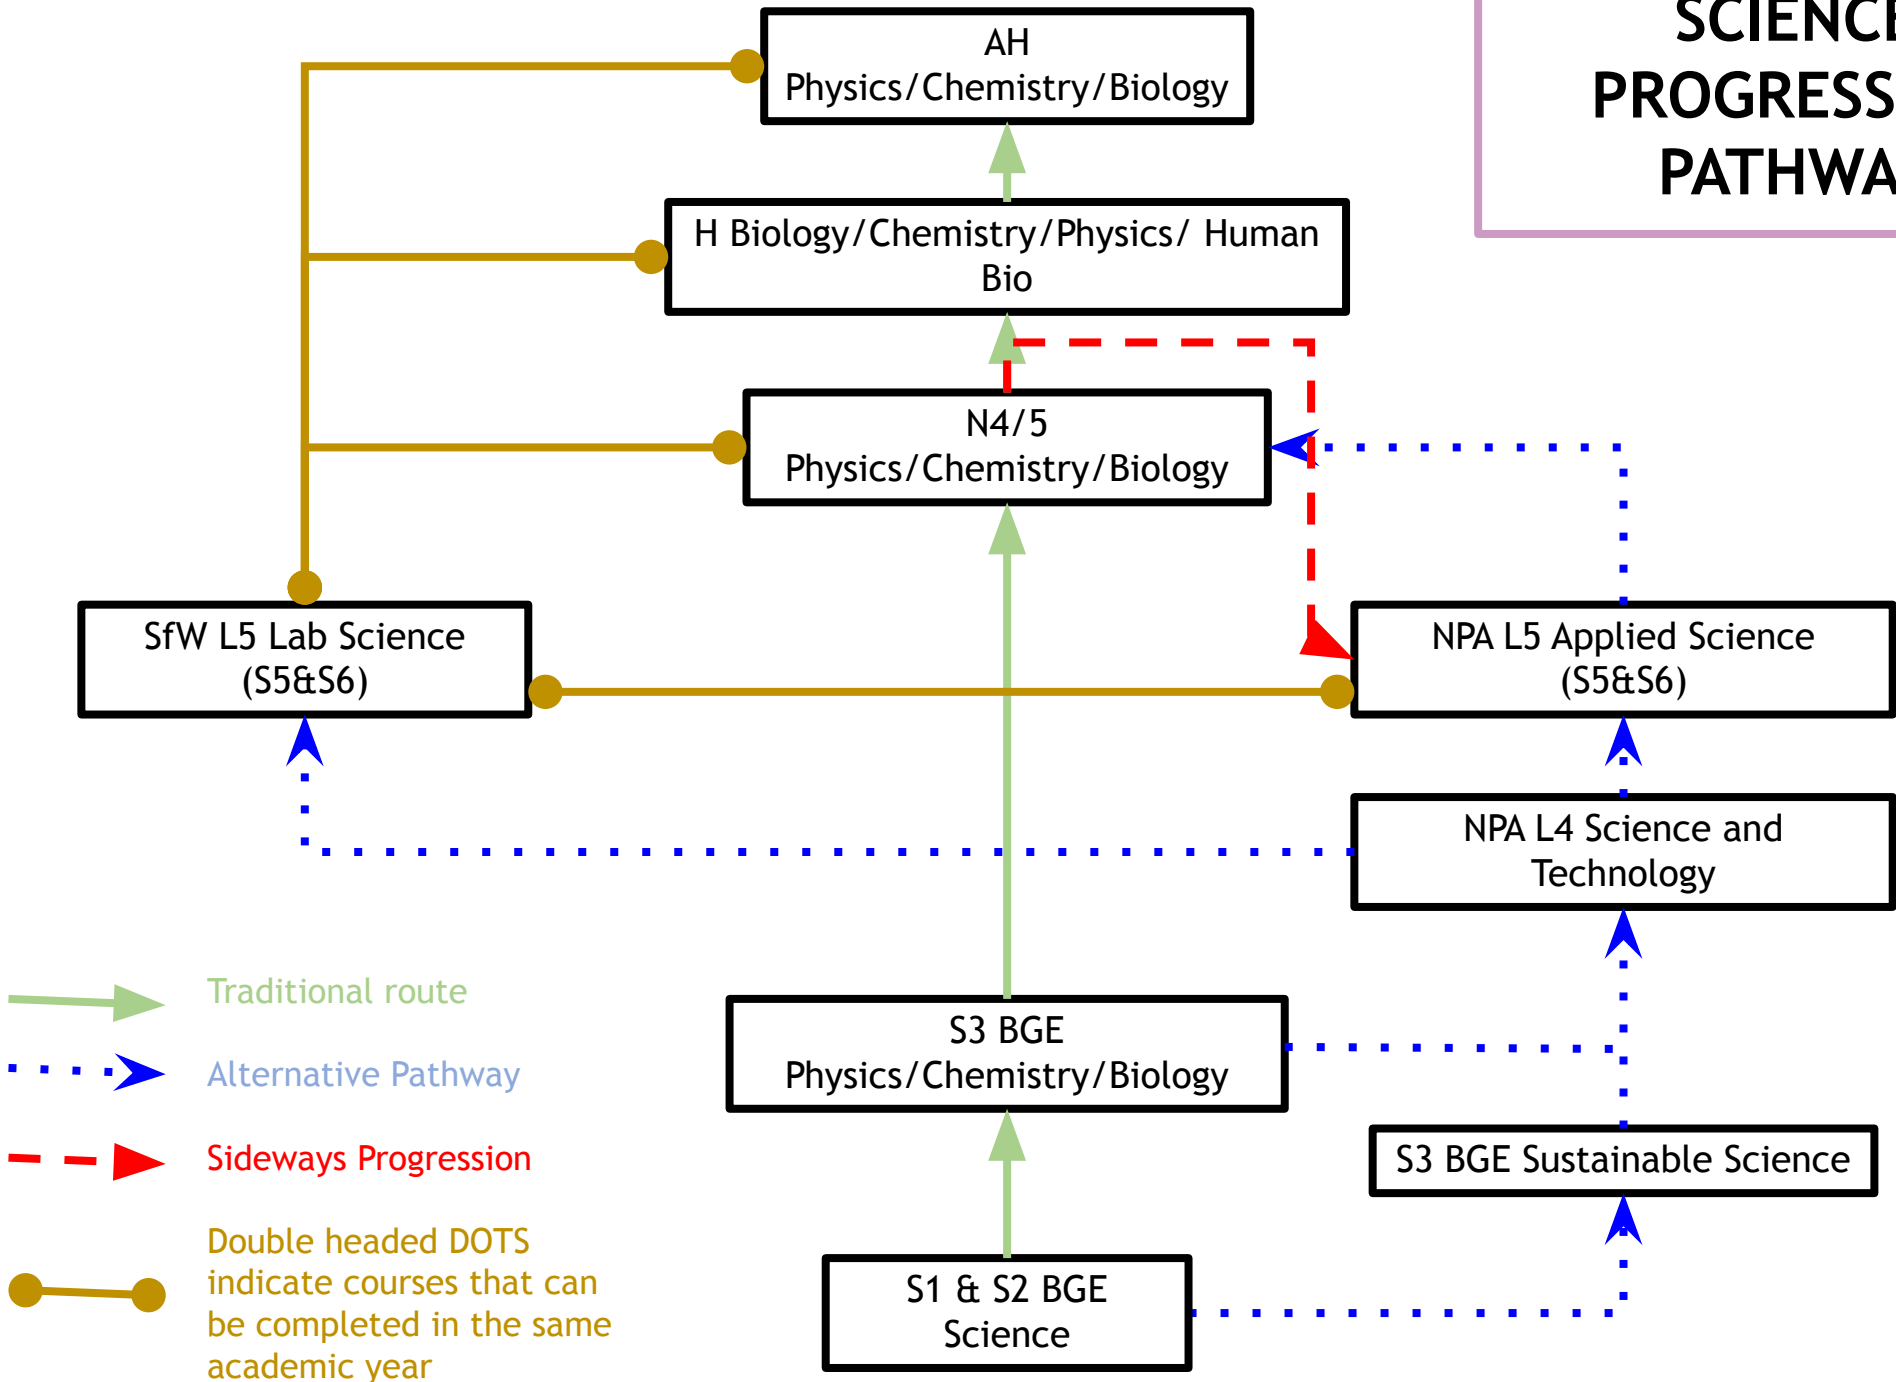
SCIENCE
PROGRESS
PATHWA

AH
Physics/Chemistry/Biology

H Biology/Chemistry/Physics/ Human Bio

N4/5
Physics/Chemistry/Biology

SfW L5 Lab Science
(S5&S6)

NPA L5 Applied Science
(S5&S6)

NPA L4 Science and Technology

S3 BGE
Physics/Chemistry/Biology

S3 BGE Sustainable Science

S1 & S2 BGE
Science

Traditional route

Alternative Pathway

Sideways Progression

Double headed DOTS indicate courses that can be completed in the same academic year